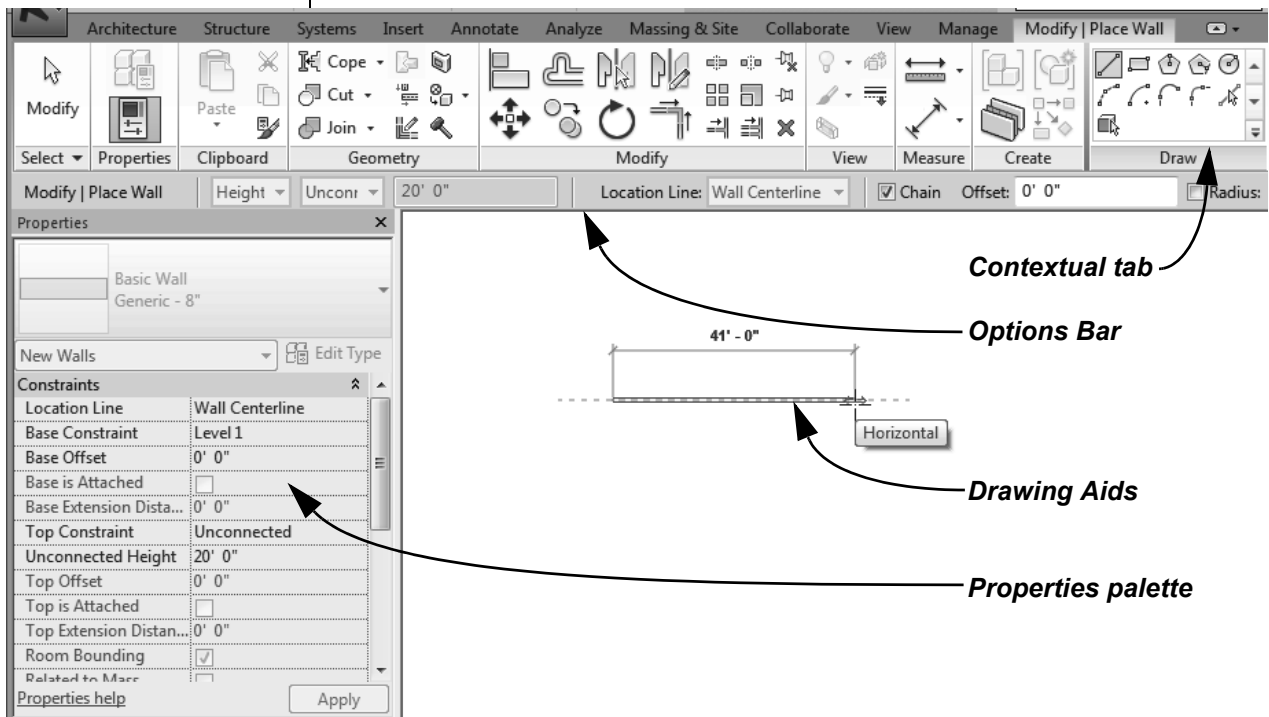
Architecture Structure Systems Insert Annotate Analyze Massing & Site Collaborate View Manage Modify | Place Wall

Modify | Paste | Cope | Cut | Join

Select ▾ | Properties | Clipboard | Geometry | Modify | View | Measure | Create | Draw

Modify | Place Wall | Height | Unconn | 20' 0" | Location Line: Wall Centerline | Chain | Offset: 0' 0" | Radius:

Properties

Basic Wall
Generic - 8"

New Walls | Edit Type

| Constraints | |
|---|---|
| Location Line | Wall Centerline |
| Base Constraint | Level 1 |
| Base Offset | 0' 0" |
| Base is Attached | |
| Base Extension Dista... | 0' 0" |
| Top Constraint | Unconnected |
| Unconnected Height | 20' 0" |
| Top Offset | 0' 0" |
| Top is Attached | |
| Top Extension Distan... | 0' 0" |
| Room Bounding | |
| Related to Mass | |

Properties help | Apply

41' - 0"

Horizontal

Contextual tab

Options Bar

Drawing Aids

Properties palette